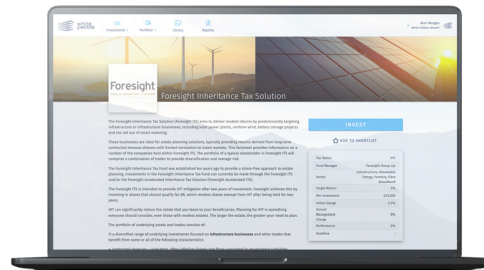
white pebble

Investments

Portfolio

Library

Reports

Alex Morgan
White Pebble Investor

Foresight

Foresight Inheritance Tax Solution

INVEST

ADD TO SHORTLIST

| Tax Status | IHT |
|---|---|
| Fund Manager | Foresight Group Llp |
| Sector | Infrastructure, Renewable Energy, Forestry, Other Investments |
| Target Return | 3% |
| Min investment | £25,000 |
| Initial Charge | 2.5% |
| Annual Management Charge | 1% |
| Performance | 0% |
| Deadline | |

The Foresight Inheritance Tax Solution (Foresight ITS) aims to deliver modest returns by predominantly targeting infrastructure or infrastructure businesses, including solar power plants, onshore wind, battery storage projects and the roll out of smart metering.

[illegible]

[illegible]

The Foresight ITS is intended to provide IHT mitigation after two years of investment. Foresight achieves this by investing in shares that should qualify for BR, which renders shares exempt from IHT after being held for two years.

IHT can significantly reduce the value passed to your beneficiaries. Planning for IHT is something everyone should consider, even those with modest estates. The larger the estate, the greater your need to plan.

The portfolio of underlying assets and trades consists of:

A diversified range of underlying investments focused on infrastructure businesses and other trades that benefit from some or all of the following characteristics:

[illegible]